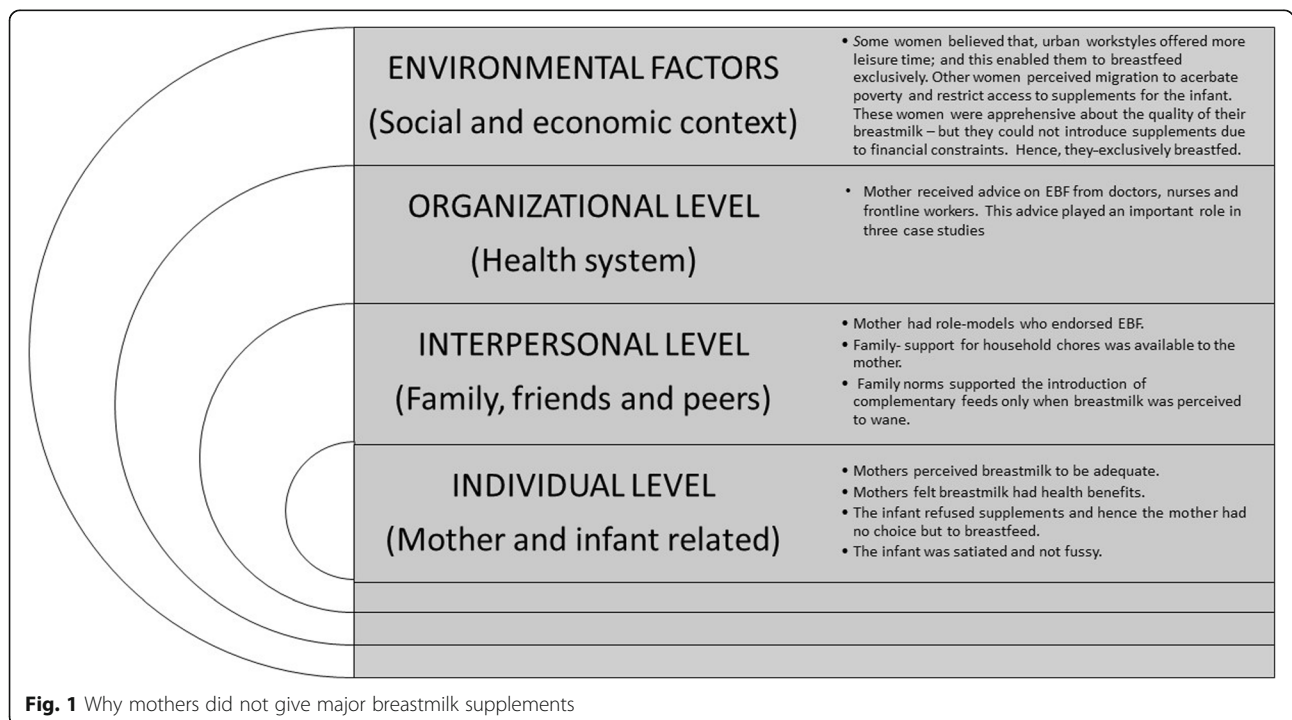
ENVIRONMENTAL FACTORS
(Social and economic context)

• Some women believed that, urban workstyles offered more leisure time; and this enabled them to breastfeed exclusively. Other women perceived migration to acerbate poverty and restrict access to supplements for the infant. These women were apprehensive about the quality of their breastmilk – but they could not introduce supplements due to financial constraints. Hence, they-exclusively breastfed.

ORGANIZATIONAL LEVEL
(Health system)

• Mother received advice on EBF from doctors, nurses and frontline workers. This advice played an important role in three case studies

INTERPERSONAL LEVEL
(Family, friends and peers)

• Mother had role-models who endorsed EBF.
• Family- support for household chores was available to the mother.
• Family norms supported the introduction of complementary feeds only when breastmilk was perceived to wane.

INDIVIDUAL LEVEL
(Mother and infant related)

• Mothers perceived breastmilk to be adequate.
• Mothers felt breastmilk had health benefits.
• The infant refused supplements and hence the mother had no choice but to breastfeed.
• The infant was satiated and not fussy.

Fig. 1 Why mothers did not give major breastmilk supplements